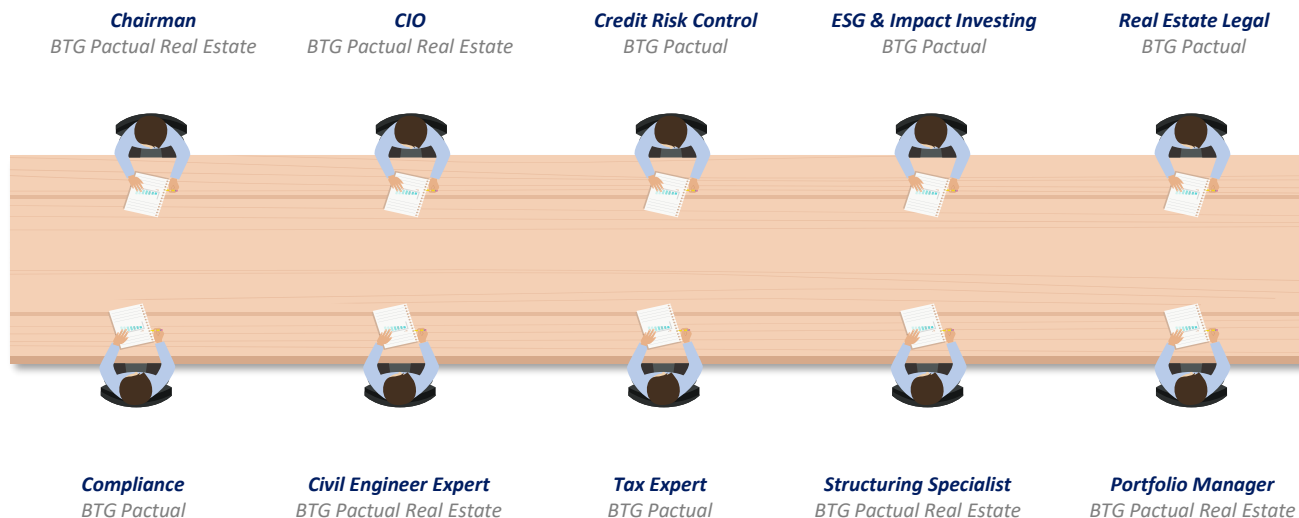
Chairman
BTG Pactual Real Estate

CIO
BTG Pactual Real Estate

Credit Risk Control
BTG Pactual

ESG & Impact Investing
BTG Pactual

Real Estate Legal
BTG Pactual

Compliance
BTG Pactual

Civil Engineer Expert
BTG Pactual Real Estate

Tax Expert
BTG Pactual

Structuring Specialist
BTG Pactual Real Estate

Portfolio Manager
BTG Pactual Real Estate